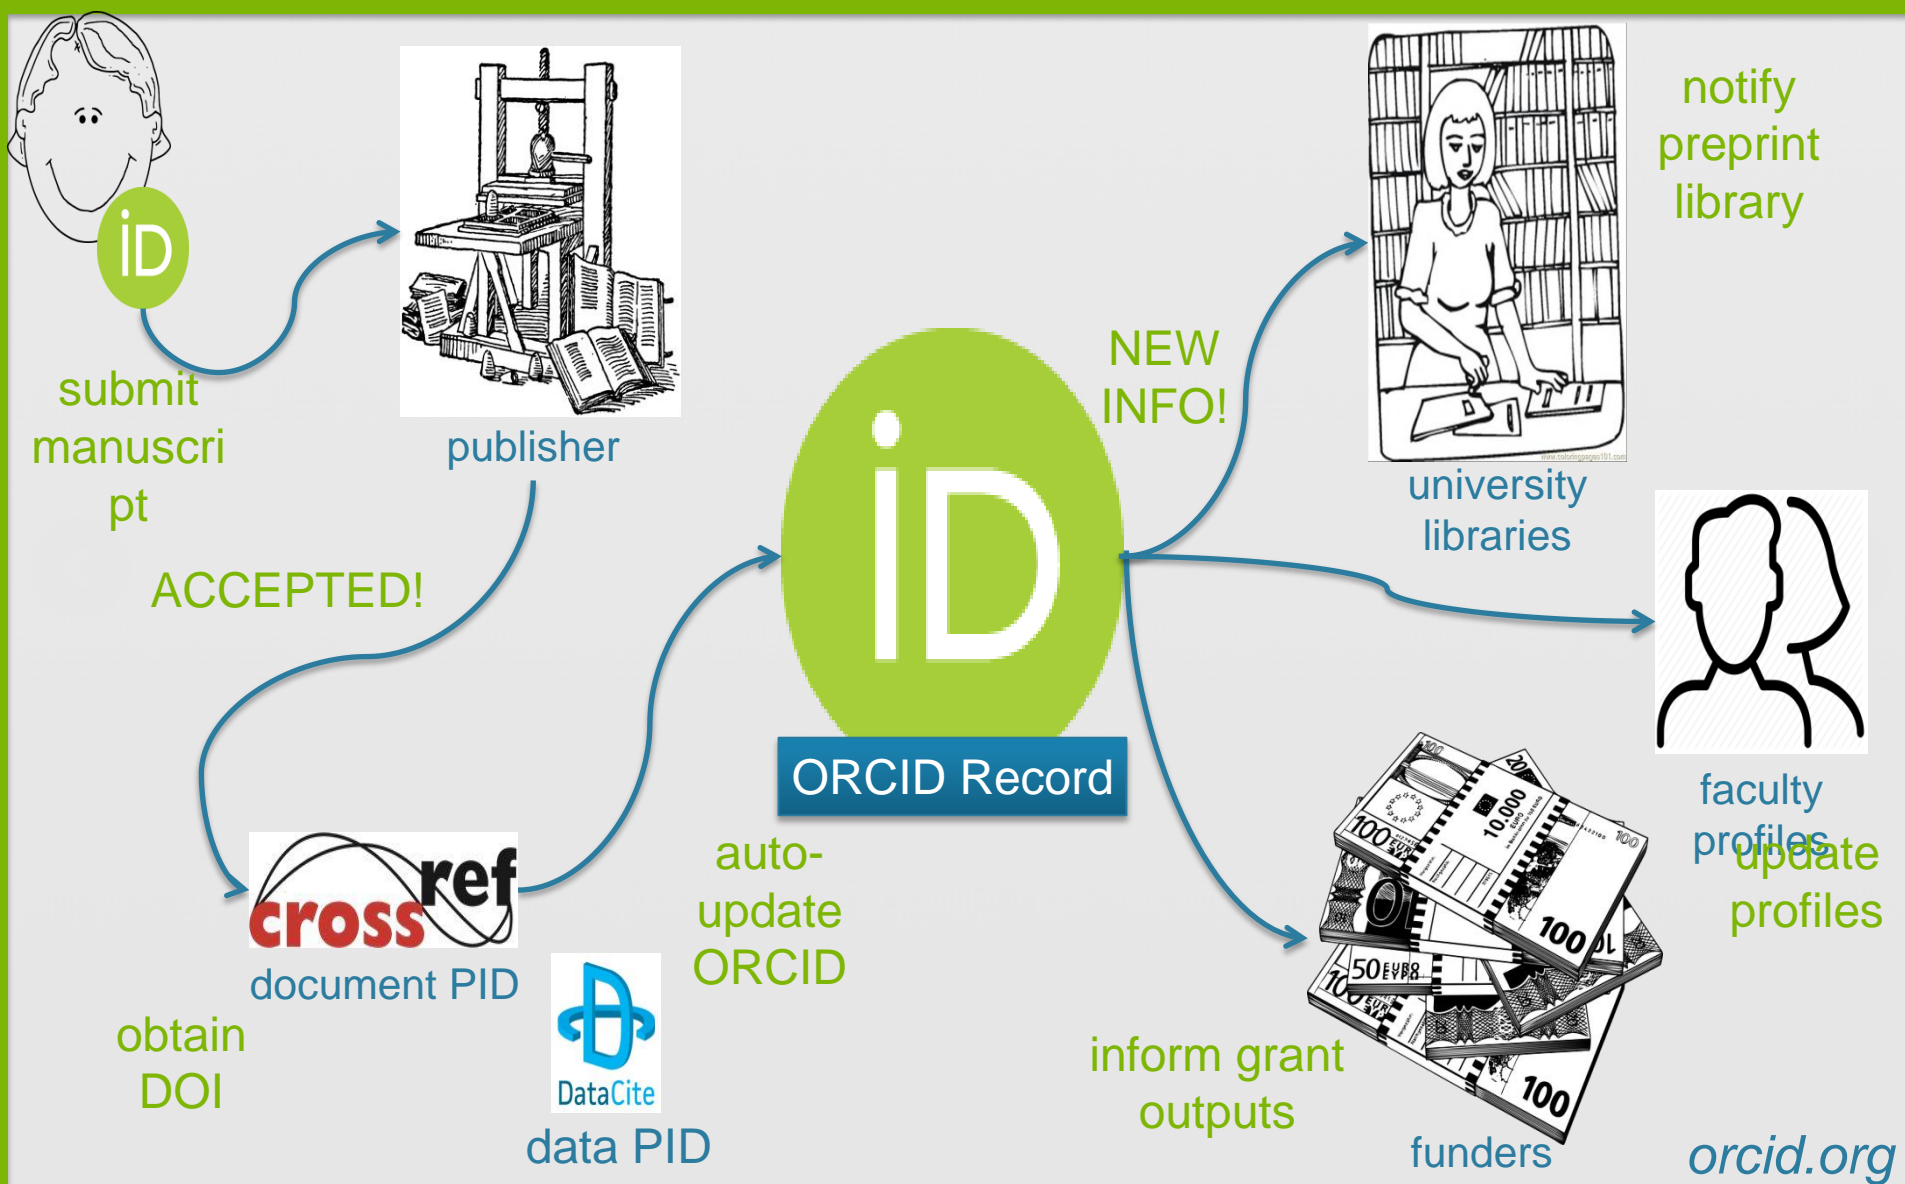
iD

submit manuscri pt

publisher

ACCEPTED!

cross ref

document PID

obtain DOI

DataCite

data PID

auto-update ORCID

iD

ORCID Record

NEW INFO!

notify preprint library

university libraries

faculty profiles

update profiles

inform grant outputs

100 EURO

10.000

50 EURO

100

funders

orcid.org